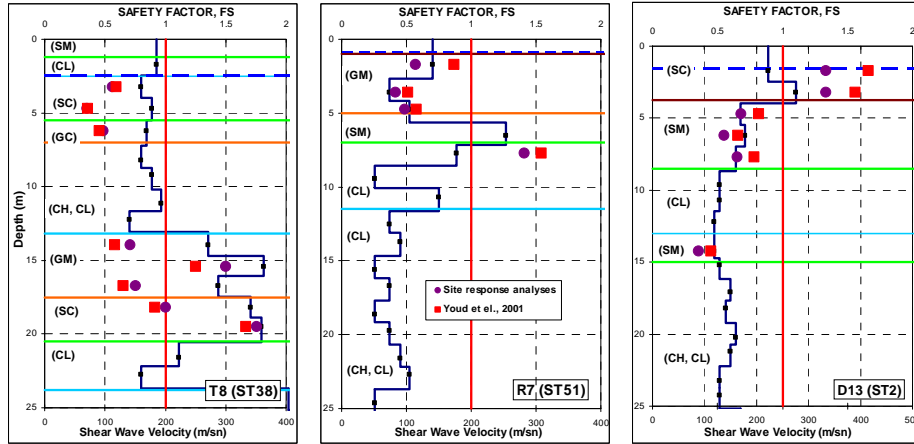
SAFETY FACTOR, FS
0 0.5 1 1.5 2
0
(SM)
(CL)
5
(SC)
(GC)
10
Depth (m)
(CH, CL)
15
(GM)
(SC)
20
(CL)
T8 (ST38)
25
0 100 200 300 400
Shear Wave Velocity (m/sn)

SAFETY FACTOR, FS
0 0.5 1 1.5 2
0
(GM)
5
(SM)
10
(CL)
(CL)
15
Site response analyses
Youd et el., 2001
20
(CH, CL)
R7 (ST51)
25
0 100 200 300 400
Shear Wave Velocity (m/sn)

SAFETY FACTOR, FS
0 0.5 1 1.5 2
0
(SC)
5
(SM)
10
(CL)
(SM)
15
20
(CH, CL)
D13 (ST2)
25
0 100 200 300 400 50
Shear Wave Velocity (m/sn)